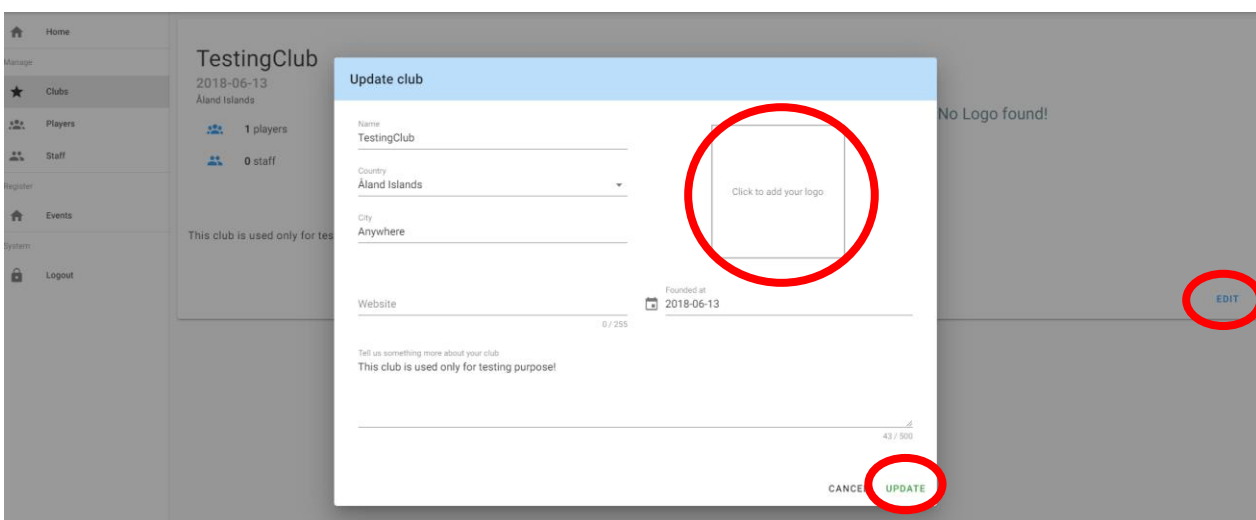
Home
Manage
Clubs
Players
Staff
Register
Events
System
Logout

TestingClub
2018-06-13
Åland Islands
1 players
0 staff

This club is used only for tes

No Logo found!

EDIT

Update club

Name
TestingClub

Country
Åland Islands

City
Anywhere

Click to add your logo

Website
0 / 255

Founded at
2018-06-13

Tell us something more about your club
This club is used only for testing purpose!
43 / 500

CANCE UPDATE